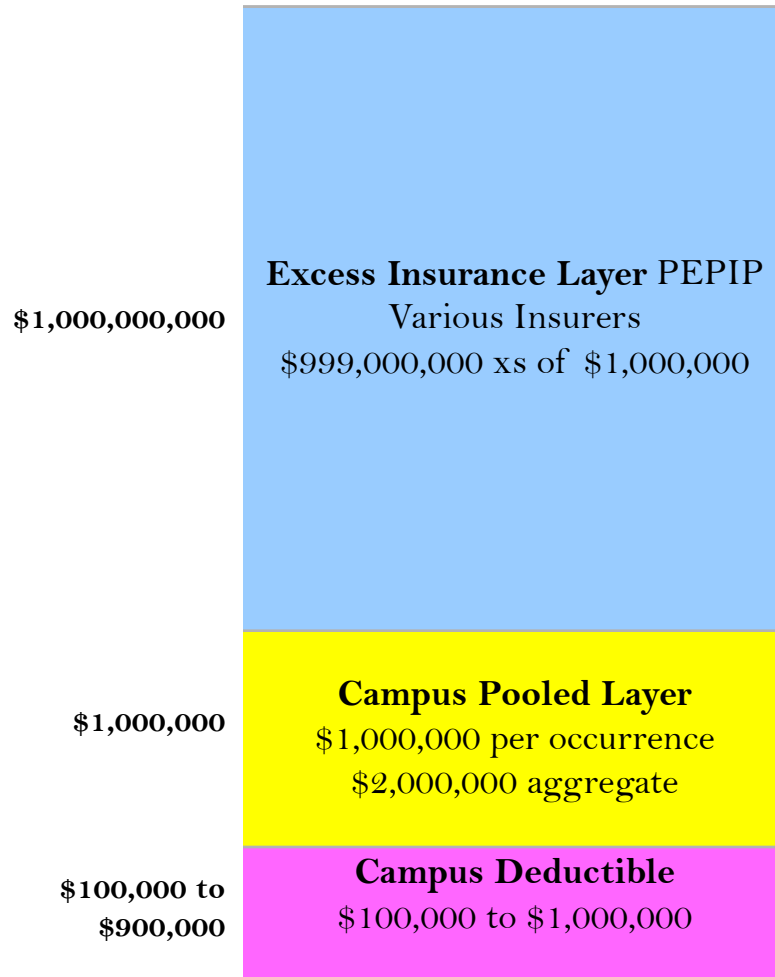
$1,000,000,000

**Excess Insurance Layer** PEPIP
Various Insurers
$999,000,000 xs of $1,000,000

$1,000,000

**Campus Pooled Layer**
$1,000,000 per occurrence
$2,000,000 aggregate

$100,000 to $900,000

**Campus Deductible**
$100,000 to $1,000,000